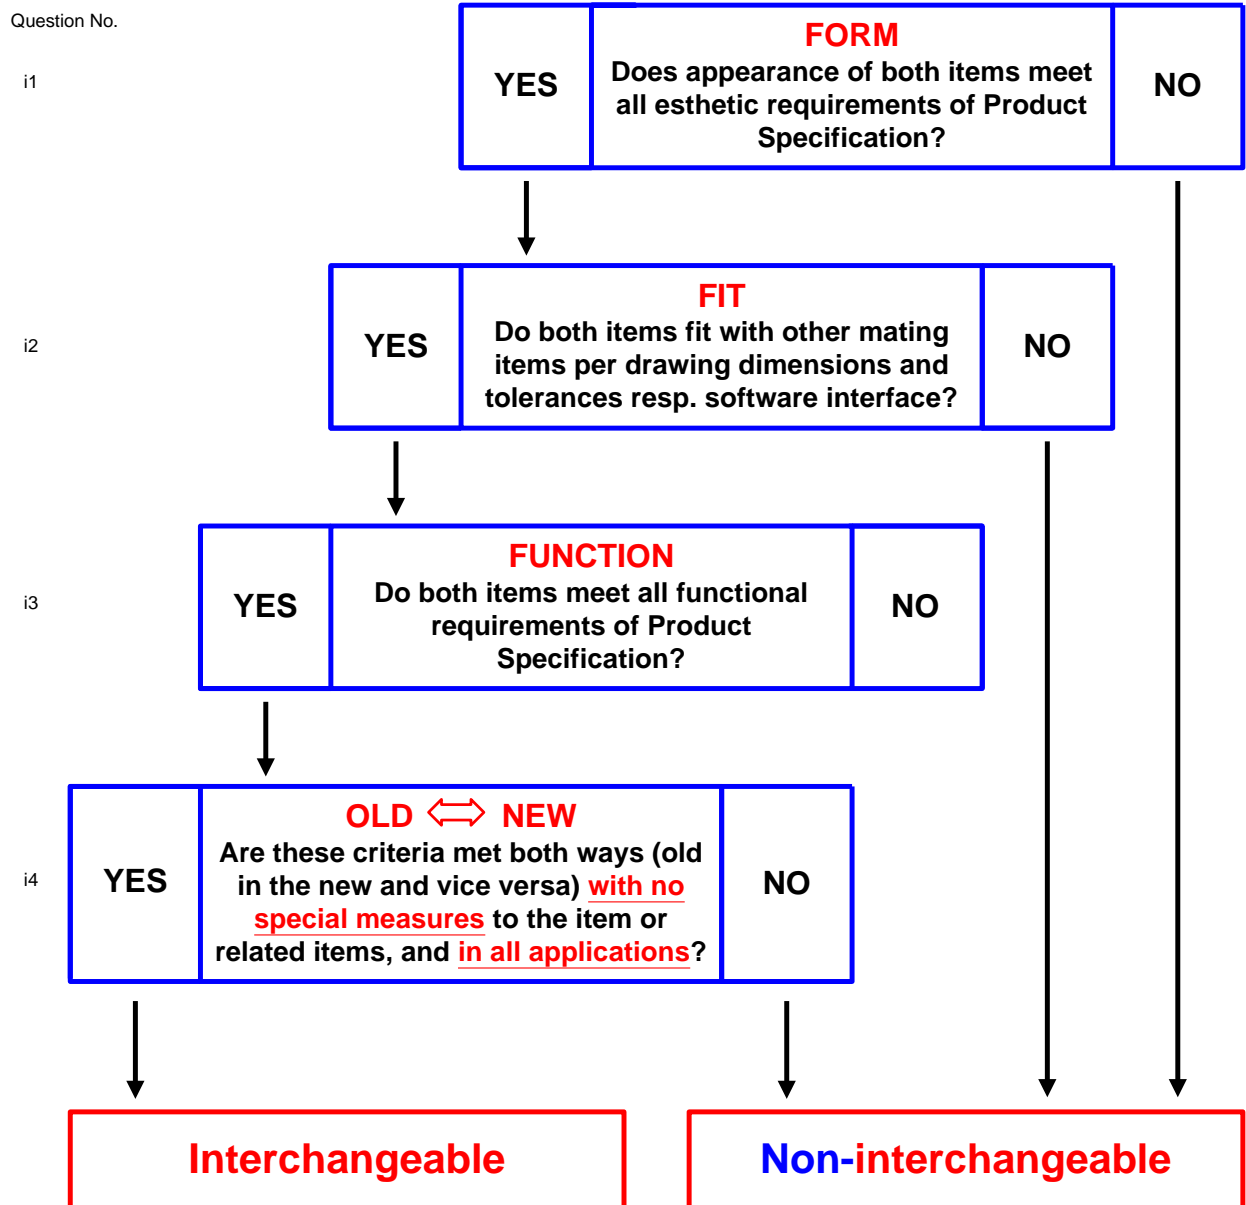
Question No.

i1

YES

FORM
Does appearance of both items meet all esthetic requirements of Product Specification?

NO

i2

YES

FIT
Do both items fit with other mating items per drawing dimensions and tolerances resp. software interface?

NO

i3

YES

FUNCTION
Do both items meet all functional requirements of Product Specification?

NO

i4

YES

OLD $\Leftrightarrow$ NEW
Are these criteria met both ways (old in the new and vice versa) with no special measures to the item or related items, and in all applications?

NO

Interchangeable

Non-interchangeable